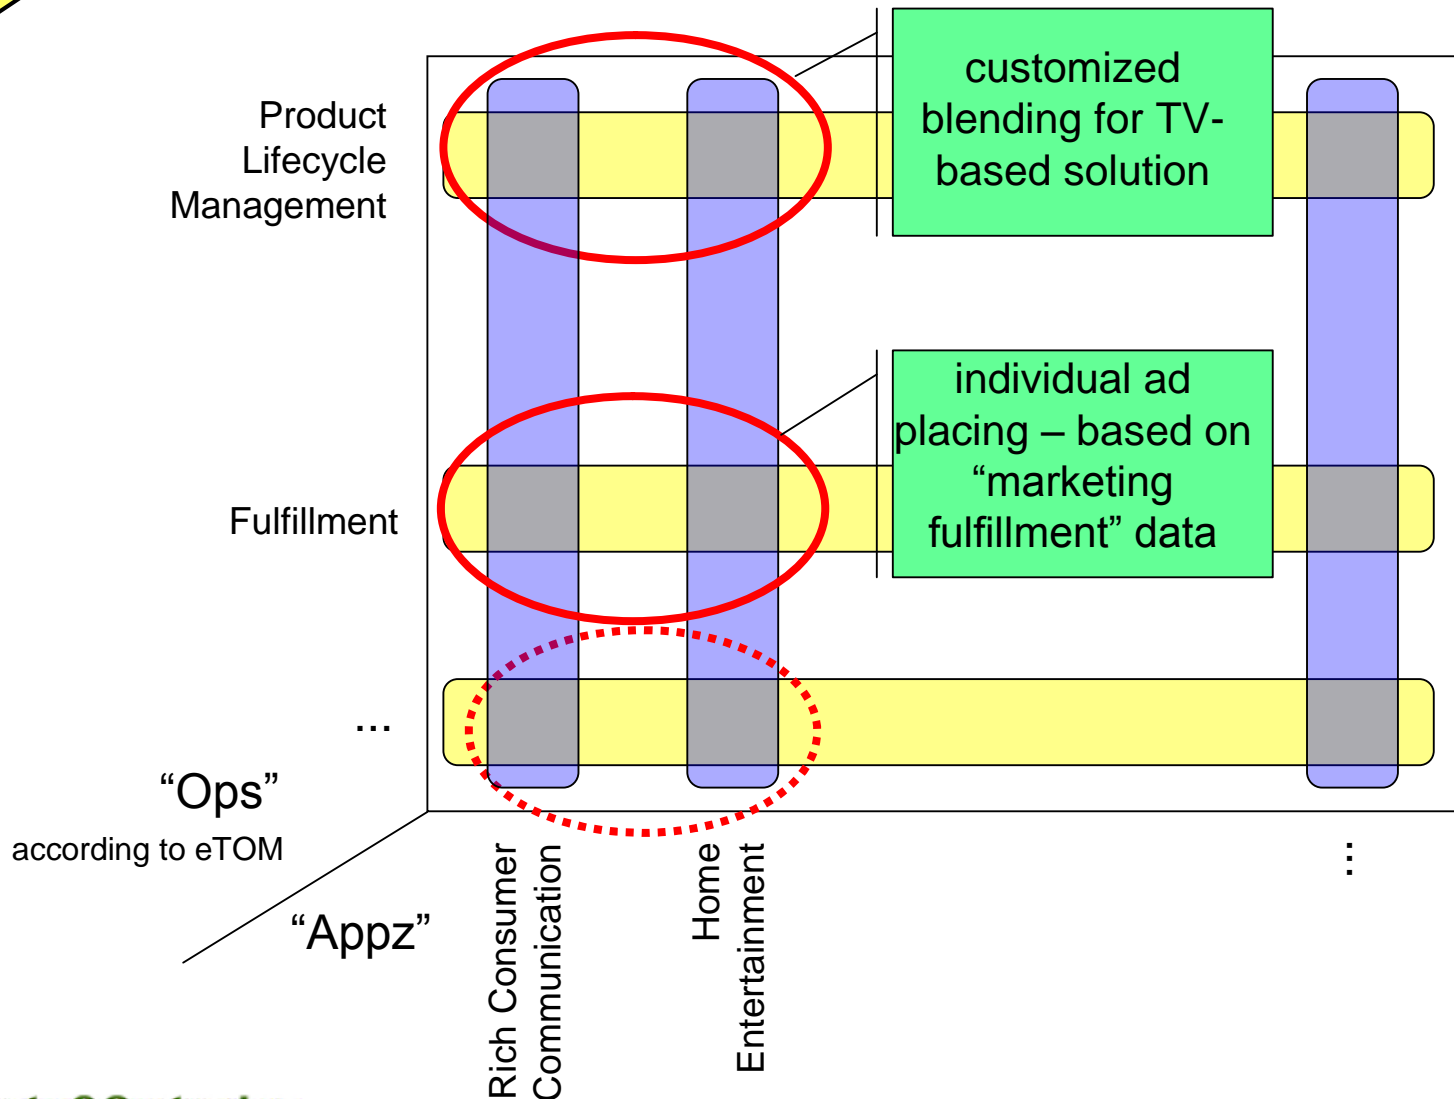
Product Lifecycle Management

customized blending for TV-based solution

individual ad placing – based on “marketing fulfillment” data

Fulfillment

...

“Ops”
according to eTOM

“Appz”

Rich Consumer Communication

Home Entertainment

⋮